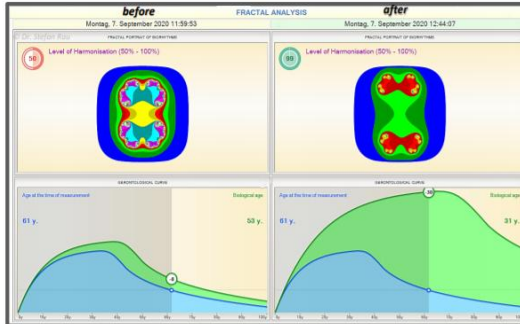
before

FRACTAL ANALYSIS

after

Montag, 7. September 2020 11:59:53

Montag, 7. September 2020 12:44:07

Dr. Stefan Rüb

FRACTAL PORTRAIT OF BIORHYTHMS

58

Level of Harmonisation (50% - 100%)

FRACTAL PORTRAIT OF BIORHYTHMS

99

Level of Harmonisation (50% - 100%)

GERONTOLOGICAL CURVE

Age at the time of measurement

Biological age

61 y.

58 y.

-8

GERONTOLOGICAL CURVE

-30

Age at the time of measurement

Biological age

61 y.

31 y.